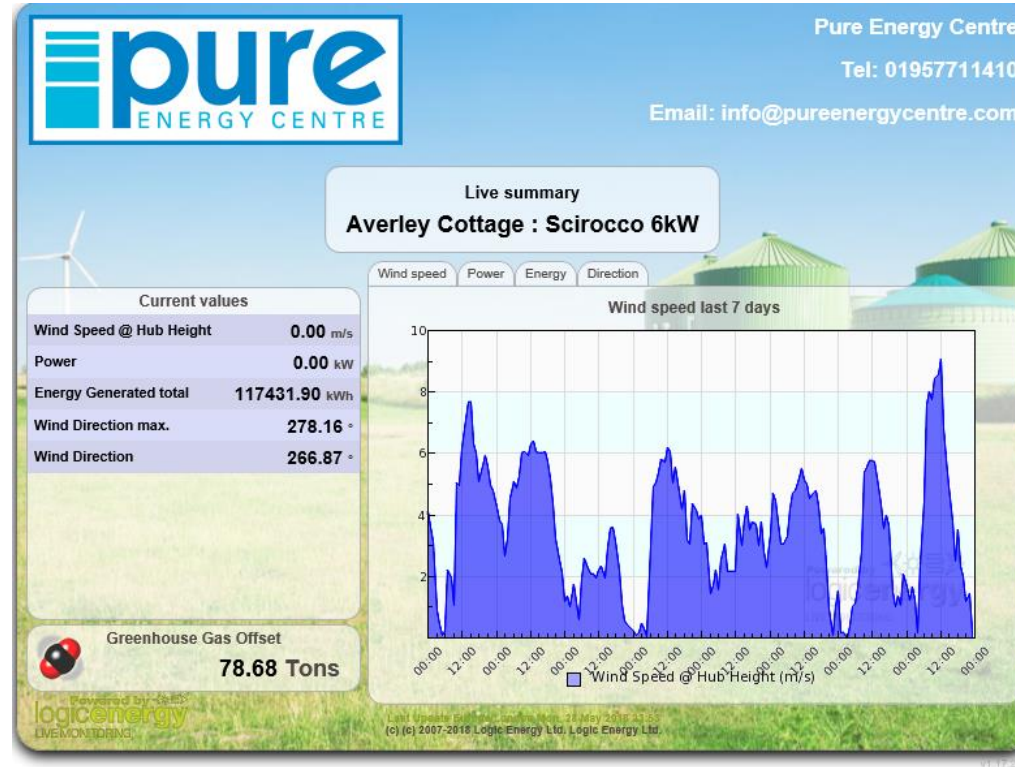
pure
ENERGY CENTRE

Pure Energy Centre
Tel: 01957711410
Email: info@pureenergycentre.com

Live summary
Averley Cottage : Scirocco 6kW

Wind speed | Power | Energy | Direction

Current values

| Wind Speed @ Hub Height | 0.00 m/s |
|---|---|
| Power | 0.00 kW |
| Energy Generated total | 117431.90 kWh |
| Wind Direction max. | 278.16 ° |
| Wind Direction | 266.87 ° |

Greenhouse Gas Offset
78.68 Tons

Powered by
logicenergy
LIVE MONITORING

Wind speed last 7 days
10
8
6
4
2
00:00 12:00 00:00 12:00 00:00 12:00 00:00 12:00 00:00 12:00 00:00 12:00 00:00 12:00 00:00
Wind Speed @ Hub Height (m/s)

Last Update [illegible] Mon, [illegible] May 2018 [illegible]
(c) (c) 2007-2018 Logic Energy Ltd. Logic Energy Ltd.